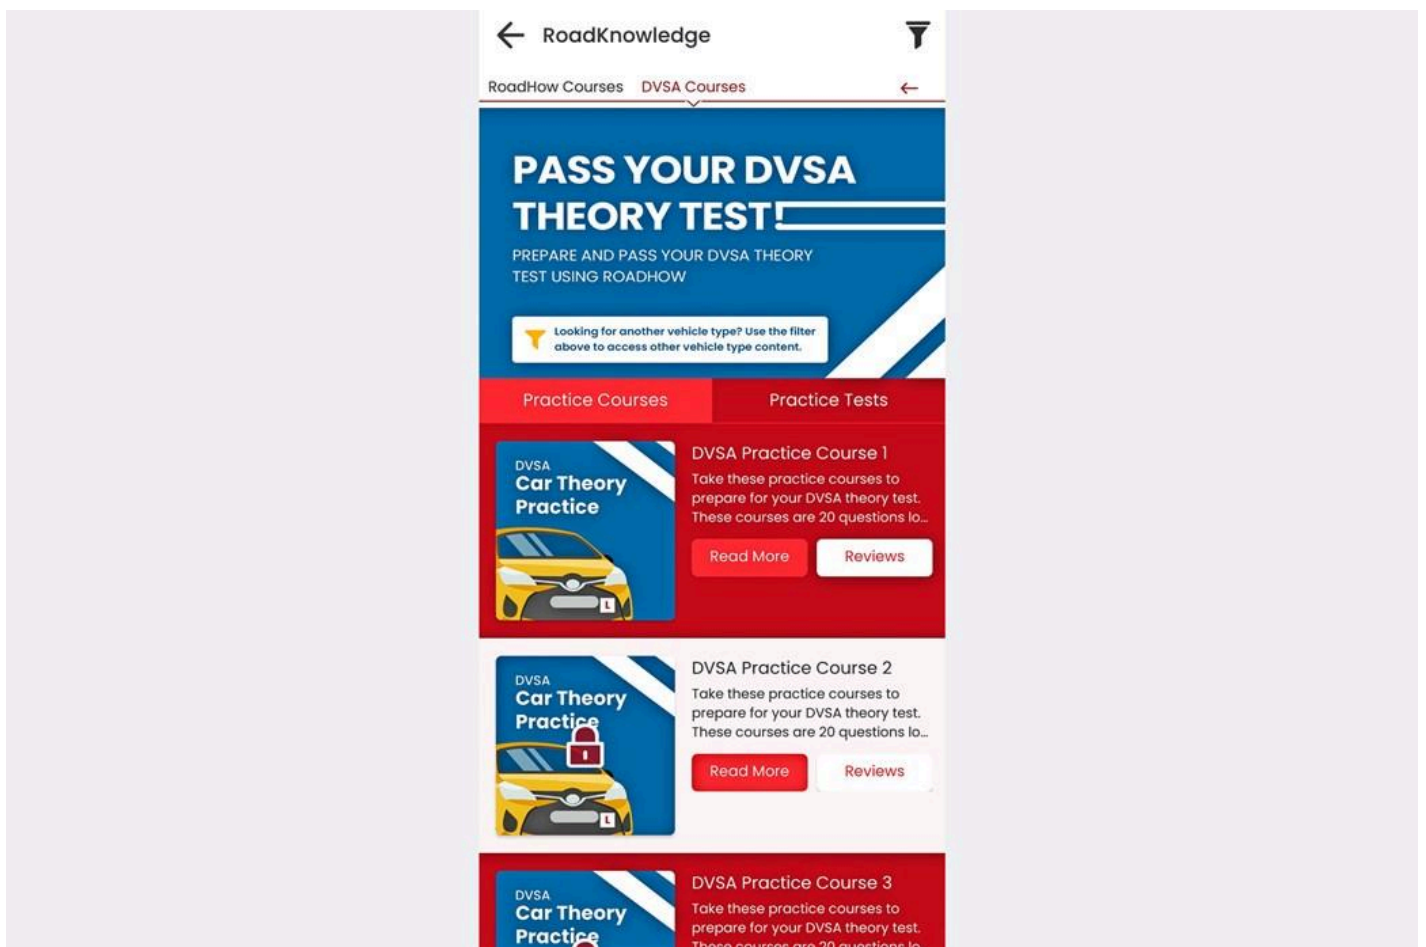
RoadKnowledge

RoadHow Courses DVSA Courses

PASS YOUR DVSA THEORY TEST

PREPARE AND PASS YOUR DVSA THEORY TEST USING ROADHOW

Looking for another vehicle type? Use the filter above to access other vehicle type content.

Practice Courses Practice Tests

DVSA Car Theory Practice

DVSA Practice Course 1
Take these practice courses to prepare for your DVSA theory test. These courses are 20 questions lo...

Read More Reviews

DVSA Car Theory Practice

DVSA Practice Course 2
Take these practice courses to prepare for your DVSA theory test. These courses are 20 questions lo...

Read More Reviews

DVSA Car Theory Practice

DVSA Practice Course 3
Take these practice courses to prepare for your DVSA theory test. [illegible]